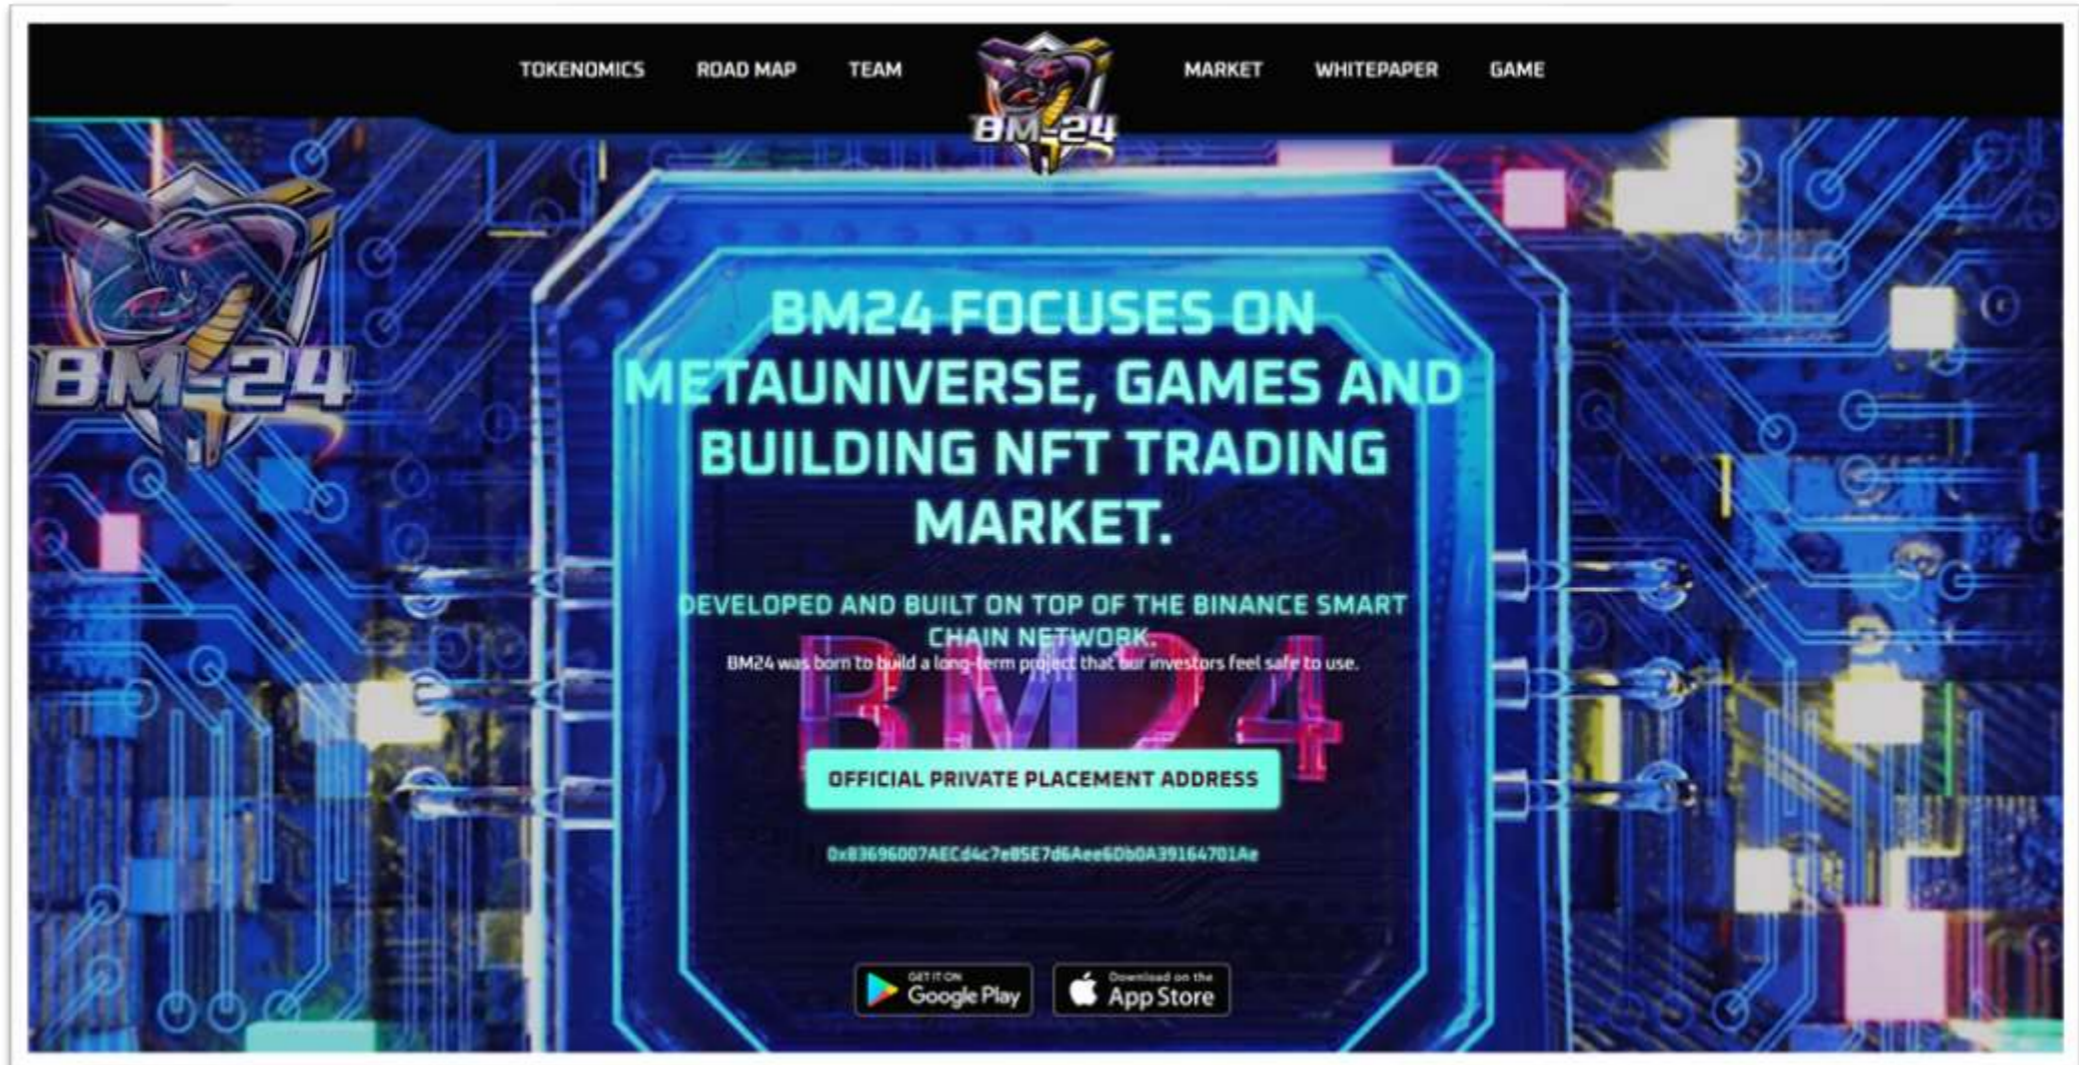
TOKENOMICS ROAD MAP TEAM BM-24 MARKET WHITEPAPER GAME

BM-24

BM24 FOCUSES ON METAUNIVERSE, GAMES AND BUILDING NFT TRADING MARKET.

DEVELOPED AND BUILT ON TOP OF THE BINANCE SMART CHAIN NETWORK.

BM24 was born to build a long-term project that our investors feel safe to use.

BM24

OFFICIAL PRIVATE PLACEMENT ADDRESS

0x83696007AECd4c7e85E7d6Aee6Db0A39164701Ae

GET IT ON Google Play

Download on the App Store